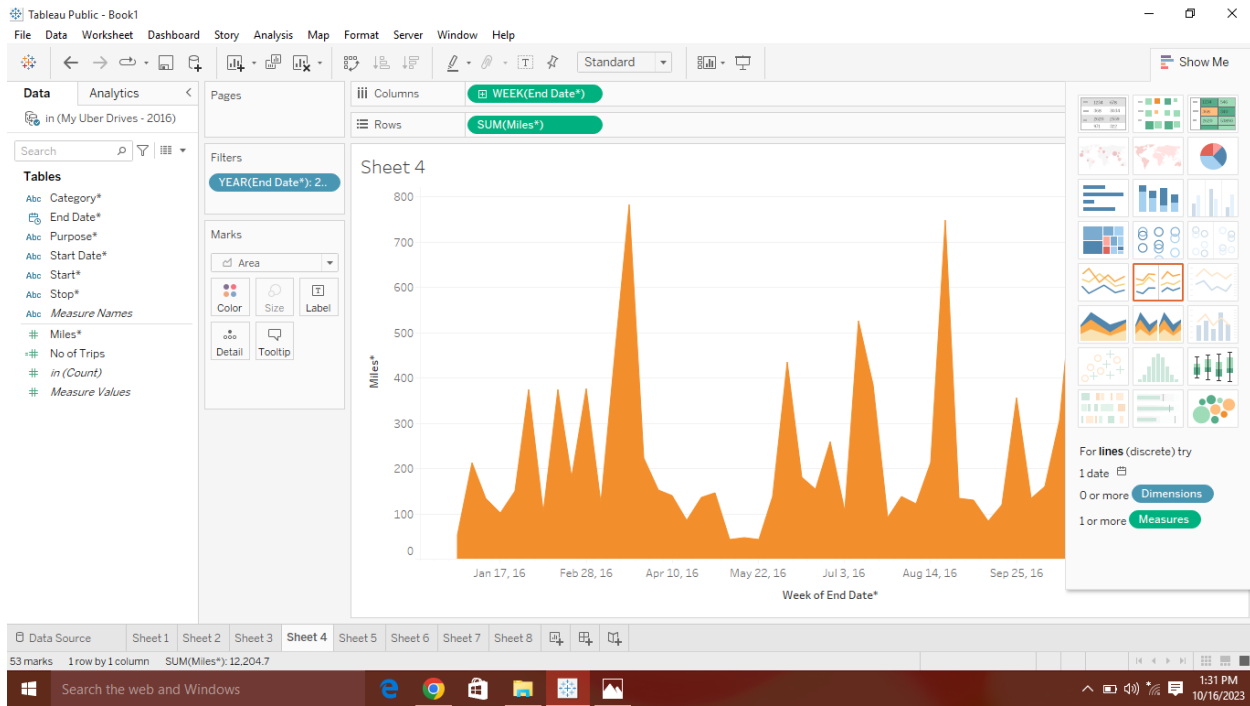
Tableau Public - Book1

File Data Worksheet Dashboard Story Analysis Map Format Server Window Help

Standard

Show Me

Data Analytics

in (My Uber Drives - 2016)

Search

Tables

Abc Category*
End Date*
Abc Purpose*
Abc Start Date*
Abc Start*
Abc Stop*
Abc Measure Names
# Miles*
# No of Trips
# in (Count)
# Measure Values

Pages

Filters

YEAR(End Date*): 2..

Marks

Area

Color Size Label

Detail Tooltip

Columns WEEK(End Date*)

Rows SUM(Miles*)

Sheet 4

800
700
600
500
400
300
200
100
0

Miles*

Jan 17, 16 Feb 28, 16 Apr 10, 16 May 22, 16 Jul 3, 16 Aug 14, 16 Sep 25, 16

Week of End Date*

For lines (discrete) try

1 date

0 or more Dimensions

1 or more Measures

Data Source Sheet 1 Sheet 2 Sheet 3 Sheet 4 Sheet 5 Sheet 6 Sheet 7 Sheet 8

53 marks 1 row by 1 column SUM(Miles*): 12,204.7

Search the web and Windows

1:31 PM
10/16/2023